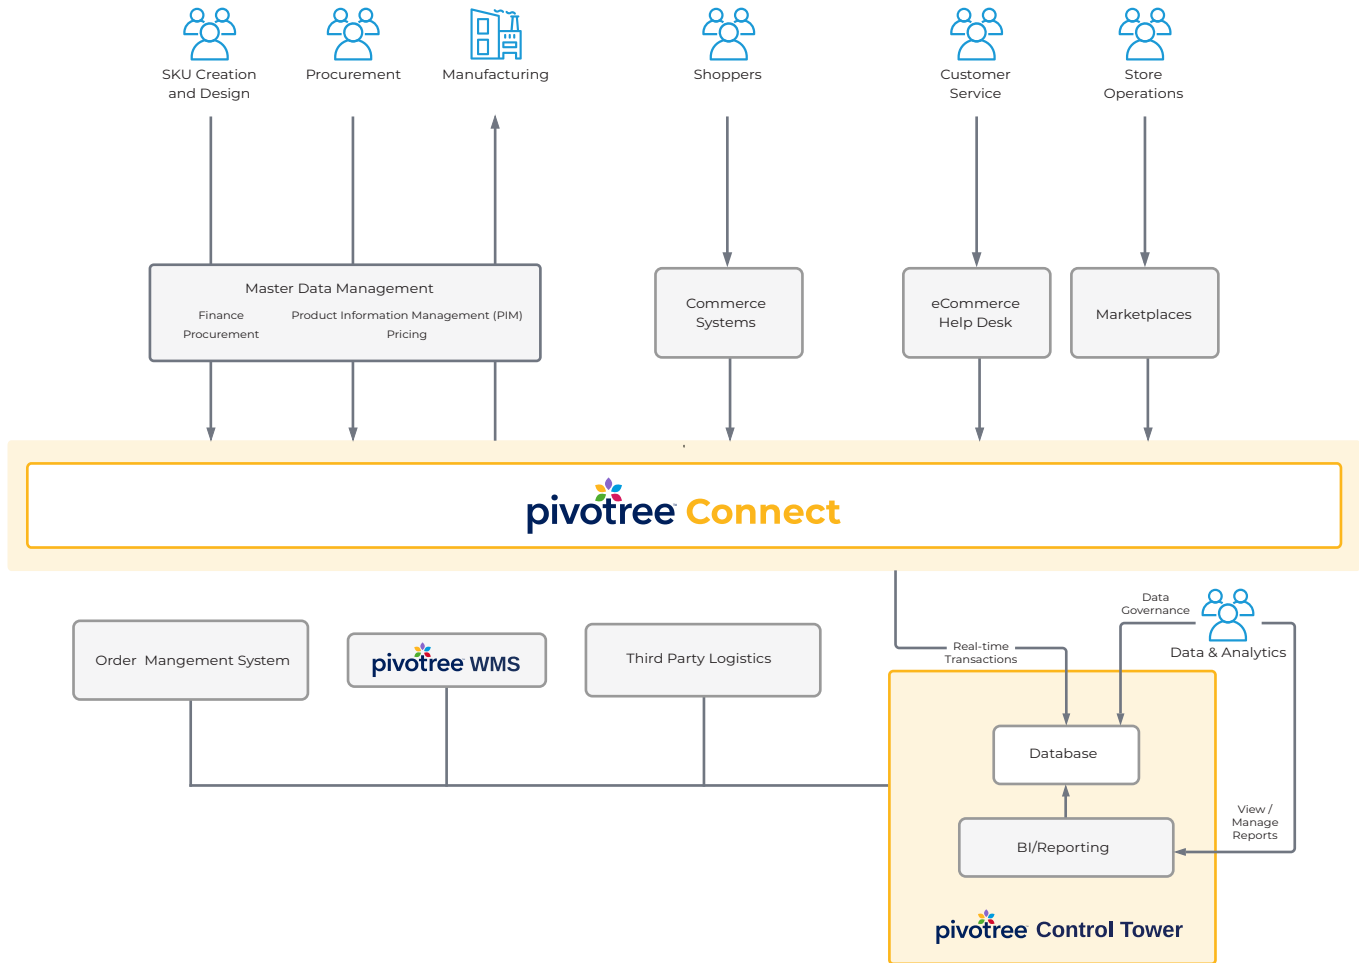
SKU Creation and Design

Procurement

Manufacturing

Shoppers

Customer Service

Store Operations

Master Data Management

Finance

Procurement

Product Information Management (PIM)

Pricing

Commerce Systems

eCommerce Help Desk

Marketplaces

pivotree Connect

Order Mangement System

pivotree WMS

Third Party Logistics

Real-time Transactions

Data Governance

Data & Analytics

Database

BI/Reporting

View / Manage Reports

pivotree Control Tower